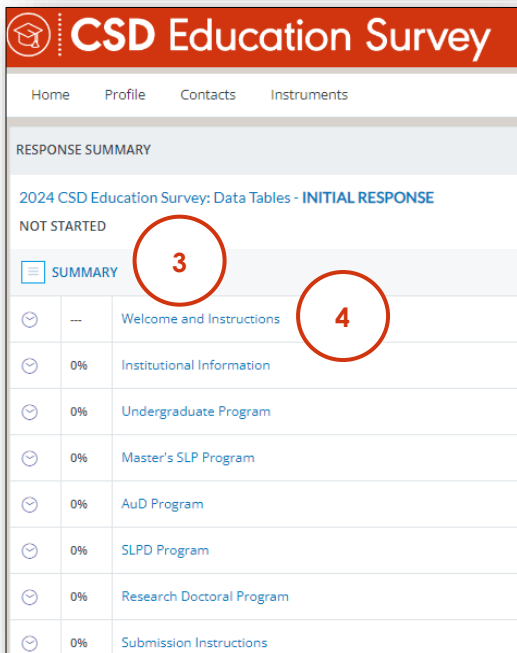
CSD Education Survey

Home Profile Contacts Instruments

RESPONSE SUMMARY

2024 CSD Education Survey: Data Tables - INITIAL RESPONSE

NOT STARTED

SUMMARY

3

4

| | | |
|---|---|---|
| | --- | Welcome and Instructions |
| | 0% | Institutional Information |
| | 0% | Undergraduate Program |
| | 0% | Master's SLP Program |
| | 0% | AuD Program |
| | 0% | SLPD Program |
| | 0% | Research Doctoral Program |
| | 0% | Submission Instructions |